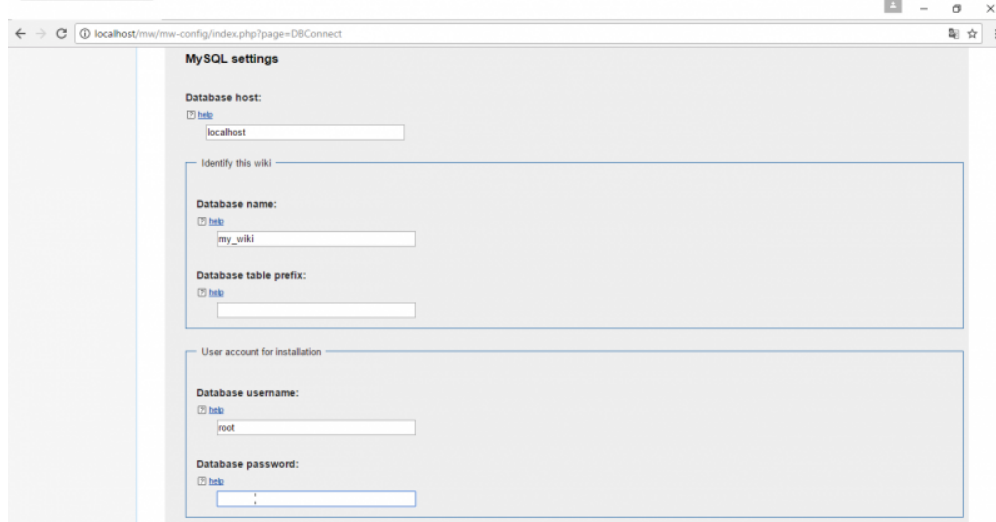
localhost/mw/mw-config/index.php?page=DBConnect

MySQL settings

Database host:

? help

localhost

Identify this wiki

Database name:

? help

my_wiki

Database table prefix:

? help

User account for installation

Database username:

? help

root

Database password:

? help